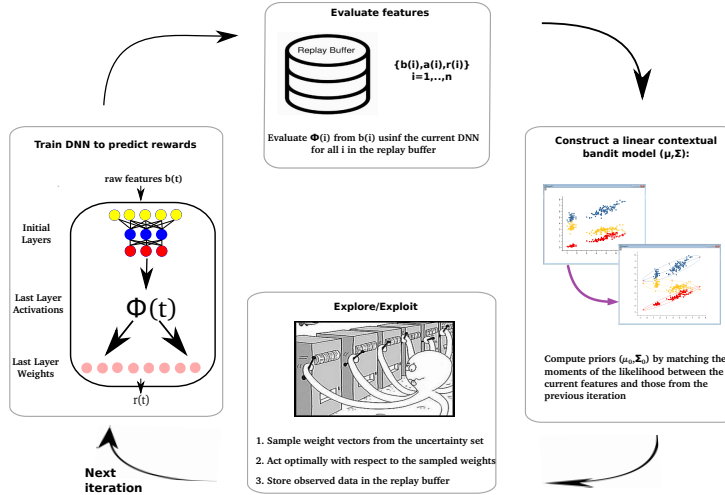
Evaluate features

Replay Buffer

{b(i),a(i),r(i)}
i=1,..,n

Evaluate $\mathbf{\Phi}$(i) from b(i) usinf the current DNN for all i in the replay buffer

Train DNN to predict rewards

raw features b(t)

Initial Layers

Last Layer Activations

$\Phi(t)$

Last Layer Weights

r(t)

Construct a linear contextual bandit model $(\mu,\Sigma)$:

Compute priors $(\mu_0,\mathbf{\Sigma}_0)$ by matching the moments of the likelihood between the current features and those from the previous iteration

Explore/Exploit

1. Sample weight vectors from the uncertainty set

2. Act optimally with respect to the sampled weights

3. Store observed data in the replay buffer

Next iteration